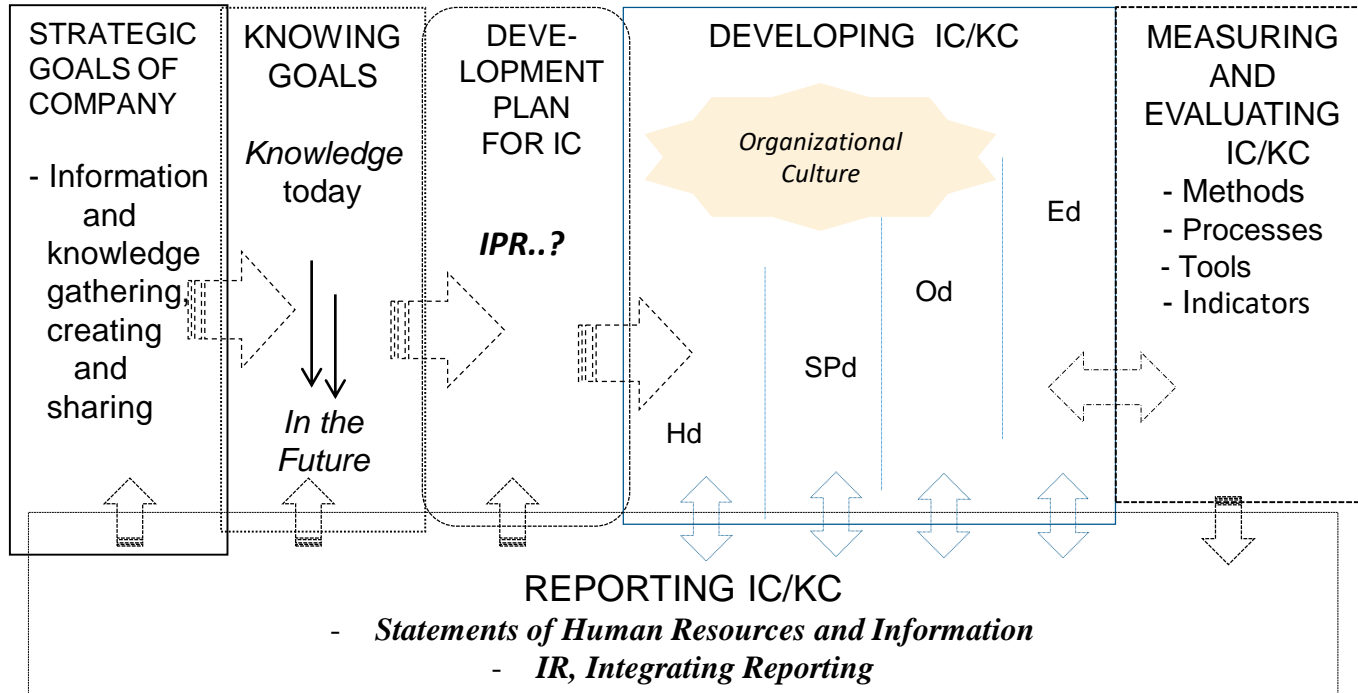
STRATEGIC GOALS OF COMPANY

- Information and knowledge gathering, creating and sharing

KNOWING GOALS

Knowledge today

In the Future

DEVELOPMENT PLAN FOR IC

IPR..?

DEVELOPING IC/KC

Organizational Culture

Hd

SPd

Od

Ed

MEASURING AND EVALUATING IC/KC

- Methods
- Processes
- Tools
- Indicators

REPORTING IC/KC

- Statements of Human Resources and Information
- IR, Integrating Reporting